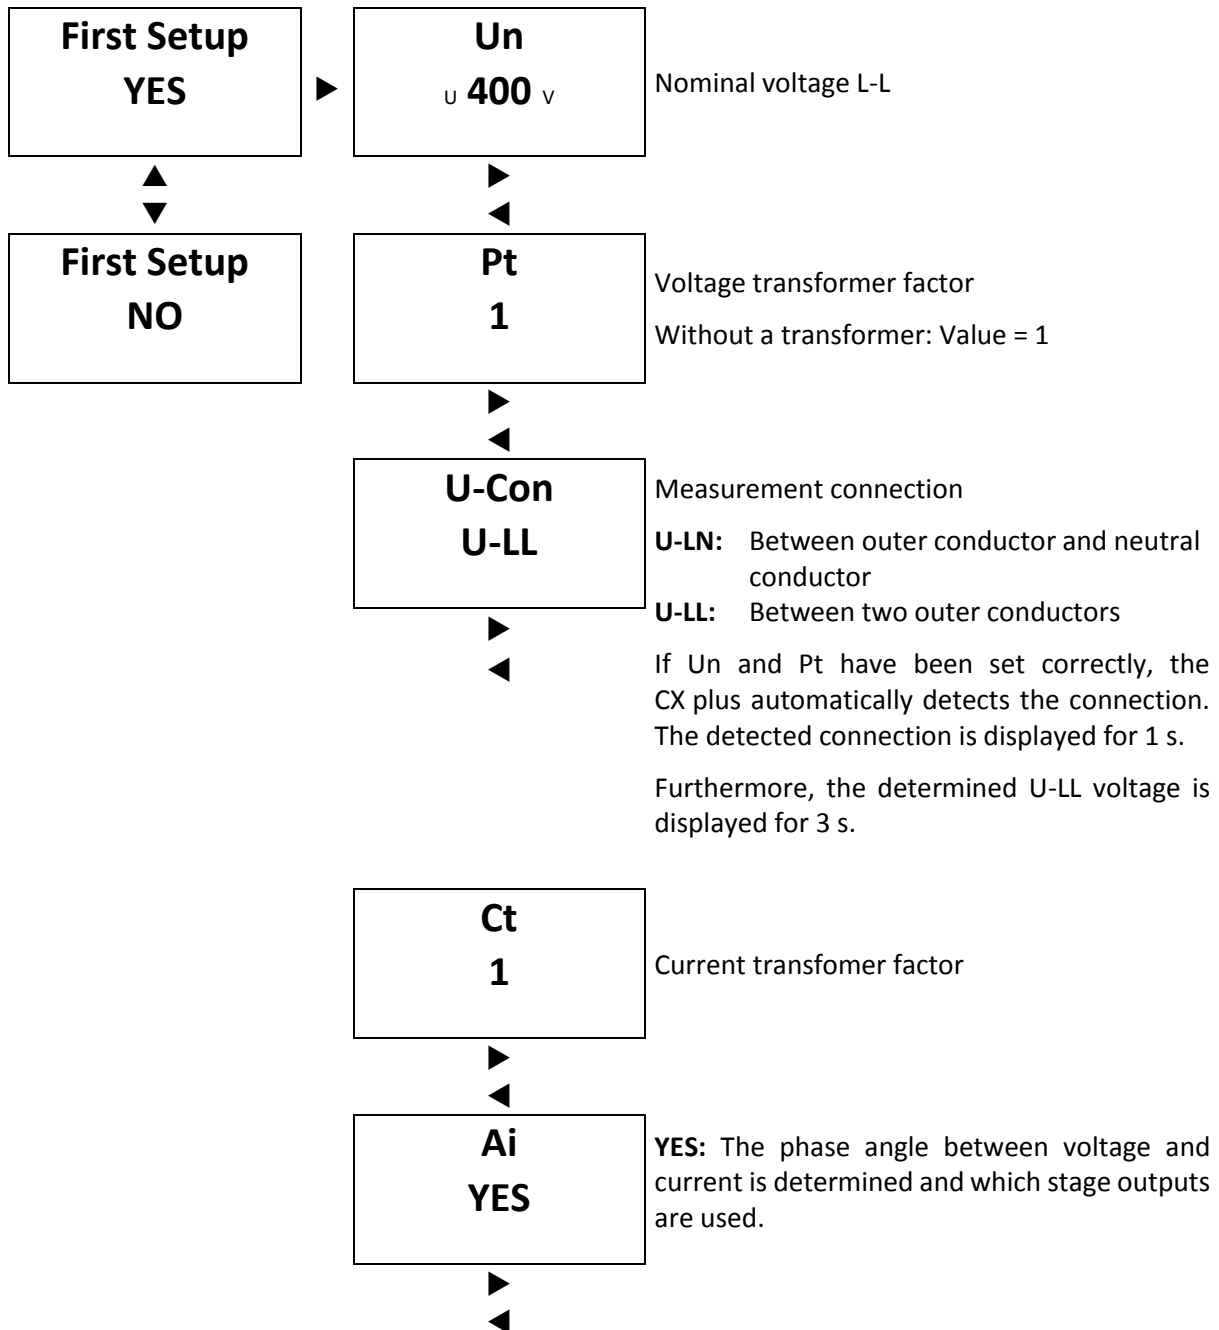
First Setup
YES

Un
U 400 V

Nominal voltage L-L

First Setup
NO

Pt
1

Voltage transformer factor

Without a transformer: Value = 1

U-Con
U-LL

Measurement connection

**U-LN:** Between outer conductor and neutral conductor
**U-LL:** Between two outer conductors

If Un and Pt have been set correctly, the CX plus automatically detects the connection. The detected connection is displayed for 1 s.

Furthermore, the determined U-LL voltage is displayed for 3 s.

Ct
1

Current transfomer factor

Ai
YES

**YES:** The phase angle between voltage and current is determined and which stage outputs are used.